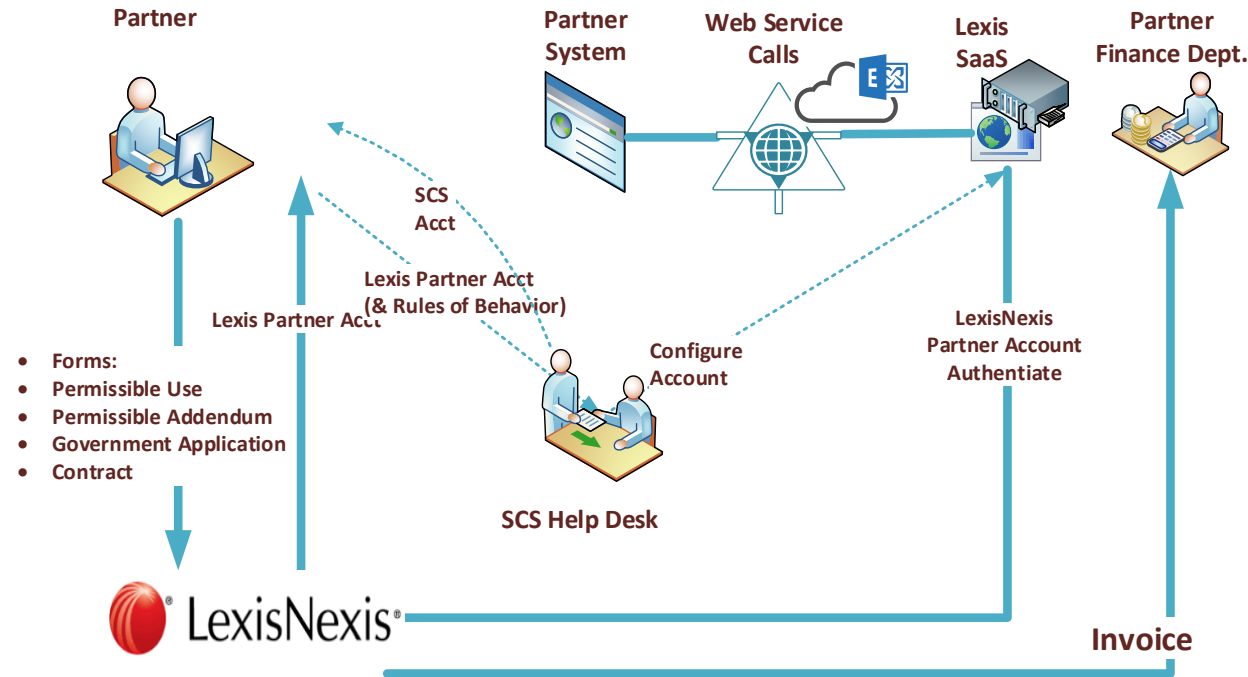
Partner

Partner System

Web Service Calls

Lexis SaaS

Partner Finance Dept.

SCS Acct

Lexis Partner Acct (& Rules of Behavior)

Lexis Partner Acct

Configure Account

LexisNexis Partner Account Authenticate

- Forms:
- Permissible Use
- Permissible Addendum
- Government Application
- Contract

SCS Help Desk

LexisNexis®

Invoice